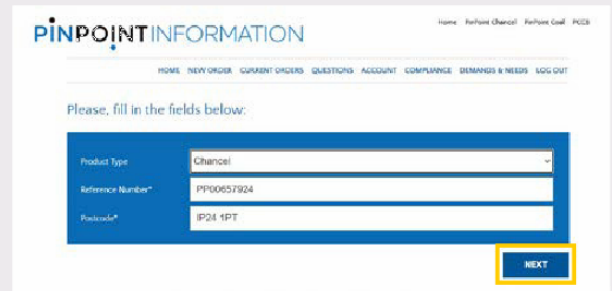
PINPOINTINFORMATION

Home PinPoint Chancel PinPoint Coal PCCB

HOME NEW ORDER CURRENT ORDERS QUESTIONS ACCOUNT COMPLIANCE DEMANDS & NEEDS LOG OUT

Please, fill in the fields below:

Product Type Chancel

Reference Number* PP00657924

Postcode* IP24 1PT

NEXT